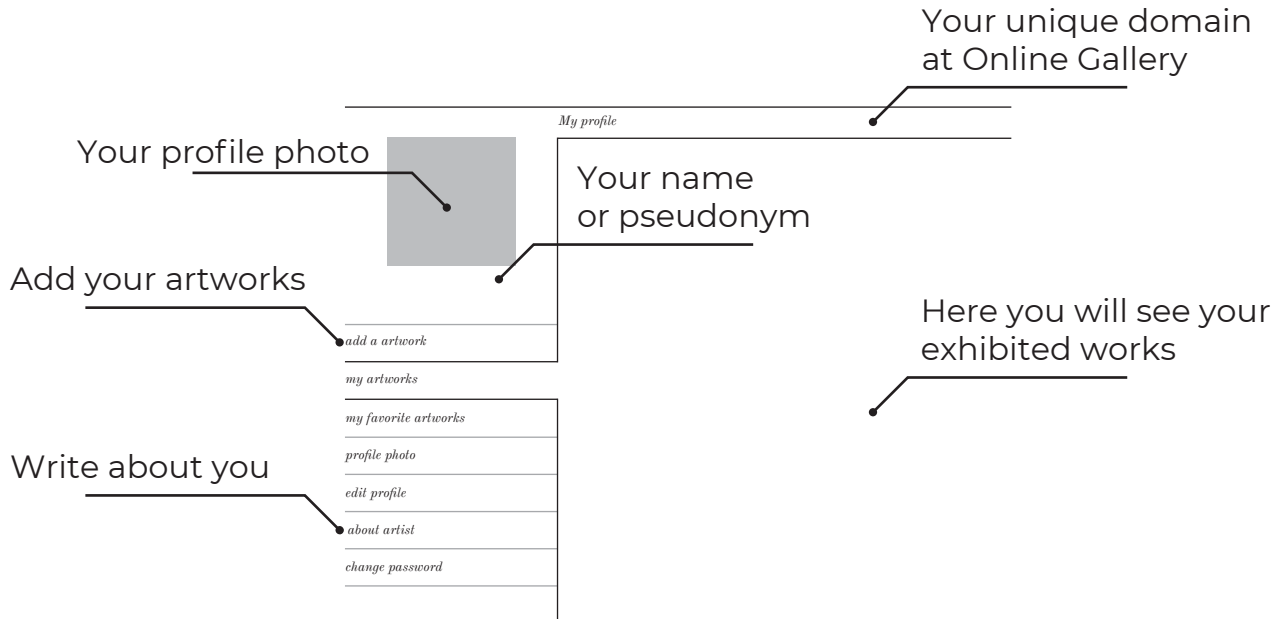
Your unique domain at Online Gallery

My profile

Your profile photo

Your name or pseudonym

Add your artworks

add a artwork

my artworks

my favorite artworks

profile photo

edit profile

about artist

change password

Here you will see your exhibited works

Write about you